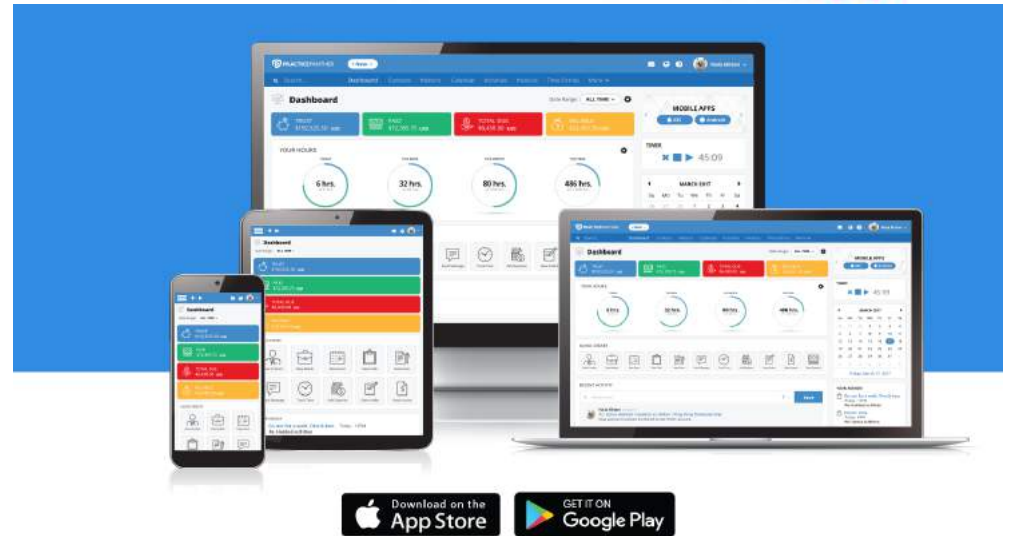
PRACTICEPANTHER

Dashboard

Date Range: ALL TIME

MOBILE APPS

YOUR HOURS

6 hrs.

32 hrs.

80 hrs.

486 hrs.

TIMER

45:09

MARCH 2017

Dashboard

Dashboard

Dashboard

YOUR HOURS

MOBILE APPS

45:09

Download on the App Store

GET IT ON Google Play